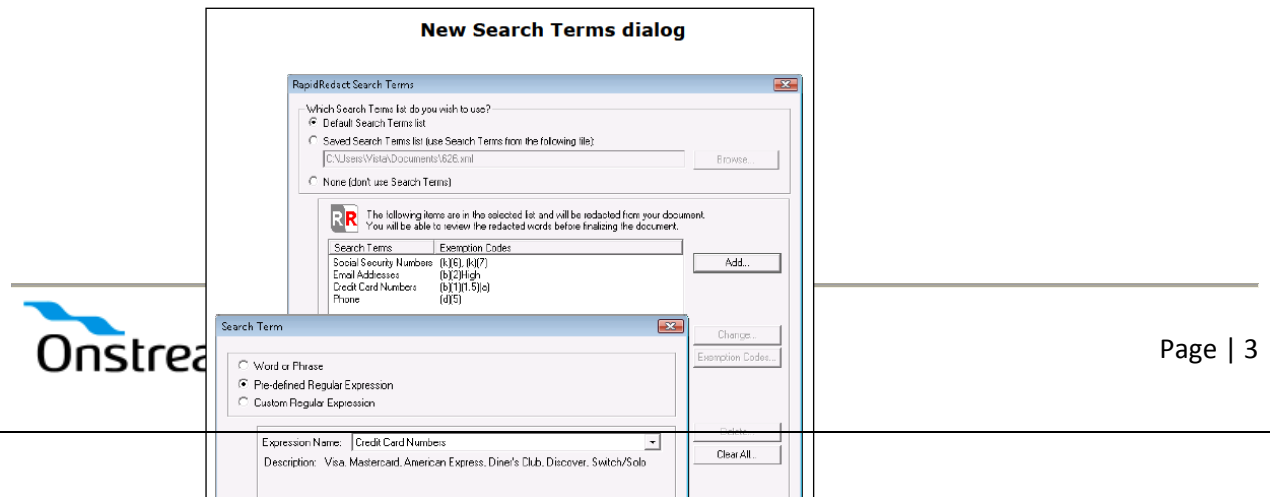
New Search Terms dialog

RapidRedact Search Terms

Which Search Terms list do you wish to use?

Default Search Terms list

Saved Search Terms list (use Search Terms from the following file):

C:\Users\Vista\Documents\626.xml

Browse...

None (don't use Search Terms)

RR The following items are in the selected list and will be redacted from your document. You will be able to review the redacted words before finalizing the document.

| Search Terms | Exemption Codes |
|---|---|
| Social Security Numbers | (k)(6), (k)(7) |
| Email Addresses | (b)(2)High |
| Credit Card Numbers | (b)(1)(1.5)(a) |
| Phone | (d)(5) |

Add...

Change...

Exemption Codes...

Delete...

Clear All...

Search Term

Word or Phrase

Pre-defined Regular Expression

Custom Regular Expression

Expression Name: Credit Card Numbers

Description: Visa, Mastercard, American Express, Diner's Club, Discover, Switch/Solo

Onstrea

Page | 3